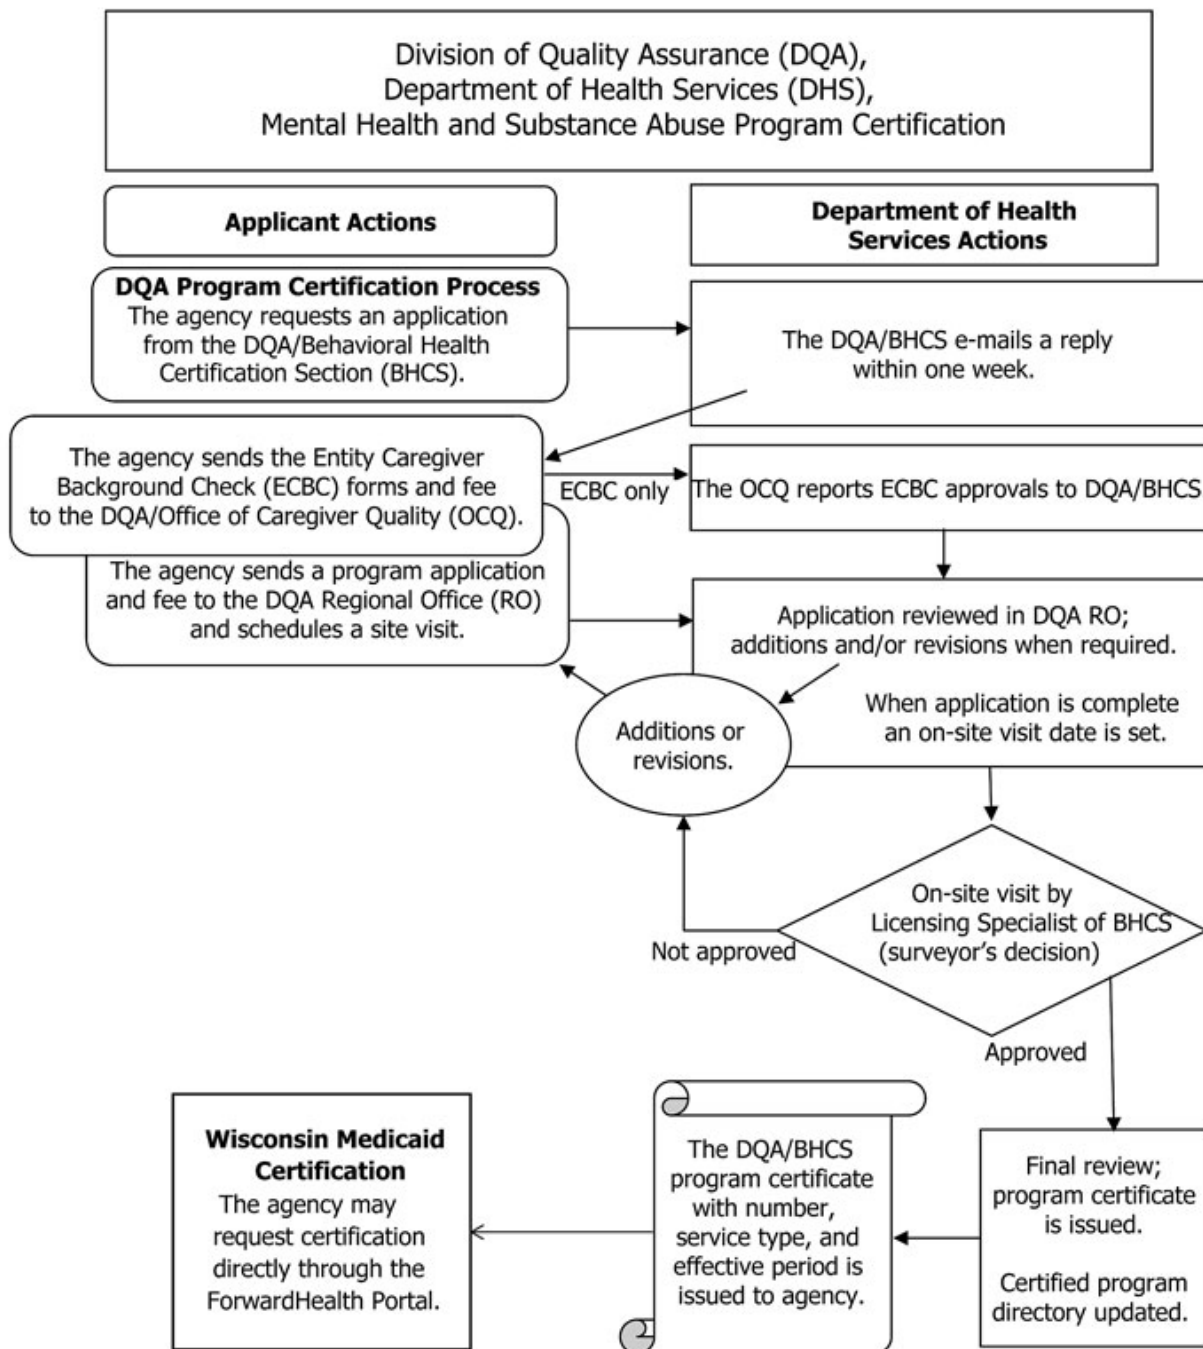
Division of Quality Assurance (DQA),
Department of Health Services (DHS),
Mental Health and Substance Abuse Program Certification

Applicant Actions

Department of Health Services Actions

DQA Program Certification Process
The agency requests an application from the DQA/Behavioral Health Certification Section (BHCS).

The DQA/BHCS e-mails a reply within one week.

The agency sends the Entity Caregiver Background Check (ECBC) forms and fee to the DQA/Office of Caregiver Quality (OCQ).

ECBC only

The OCQ reports ECBC approvals to DQA/BHCS

The agency sends a program application and fee to the DQA Regional Office (RO) and schedules a site visit.

Application reviewed in DQA RO; additions and/or revisions when required.

When application is complete an on-site visit date is set.

Additions or revisions.

On-site visit by Licensing Specialist of BHCS (surveyor's decision)

Not approved

Approved

Wisconsin Medicaid Certification
The agency may request certification directly through the ForwardHealth Portal.

The DQA/BHCS program certificate with number, service type, and effective period is issued to agency.

Final review; program certificate is issued.

Certified program directory updated.